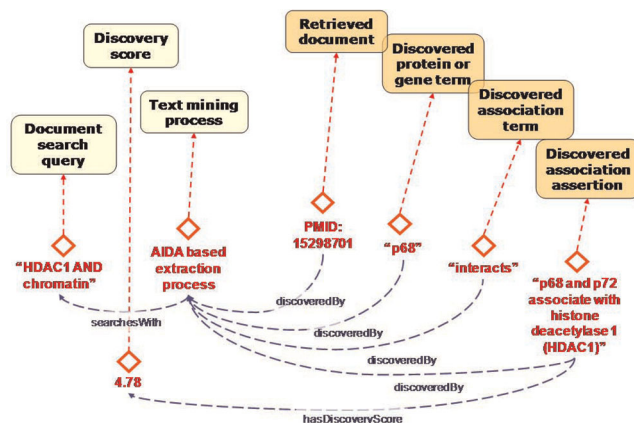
Discovery score

Retrieved document

Discovered protein or gene term

Discovered association term

Discovered association assertion

Text mining process

Document search query

"HDAC1 AND chromatin"

AIDA based extraction process

PMID: 15298701

"p68"

"interacts"

"p68 and p72 associate with histone deacetylase 1 (HDAC1)"

discoveredBy

discoveredBy

discoveredBy

discoveredBy

searchesWith

4.78

hasDiscoveryScore